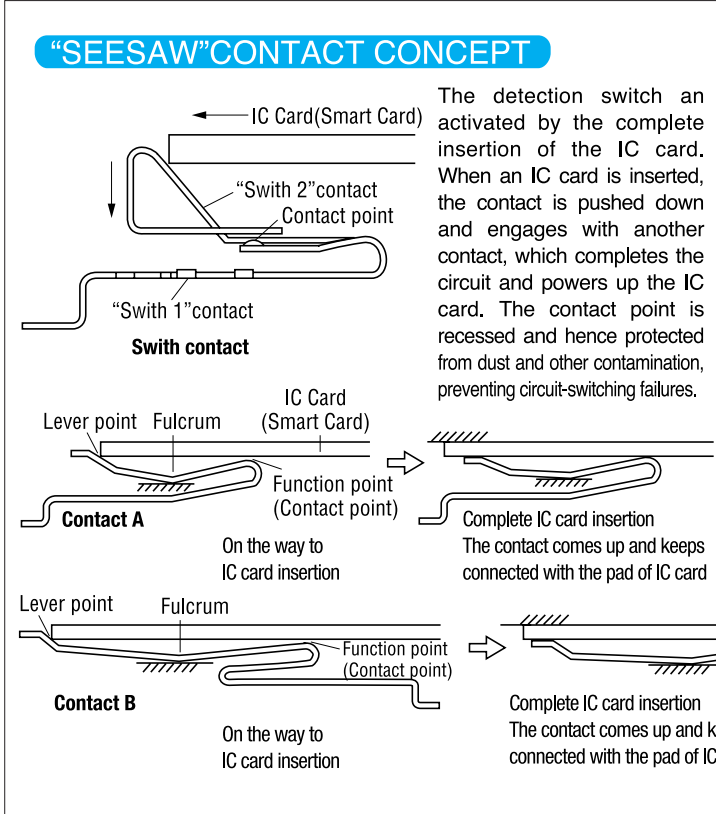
"SEESAW"CONTACT CONCEPT

IC Card(Smart Card)

"Swith 2"contact

Contact point

"Swith 1"contact

Swith contact

The detection switch an activated by the complete insertion of the IC card. When an IC card is inserted, the contact is pushed down and engages with another contact, which completes the circuit and powers up the IC card. The contact point is recessed and hence protected from dust and other contamination, preventing circuit-switching failures.

IC Card (Smart Card)

Lever point

Fulcrum

Function point (Contact point)

Contact A

On the way to IC card insertion

Complete IC card insertion
The contact comes up and keeps connected with the pad of IC card

Lever point

Fulcrum

Function point (Contact point)

Contact B

On the way to IC card insertion

Complete IC card insertion
The contact comes up and k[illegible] connected with the pad of IC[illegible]